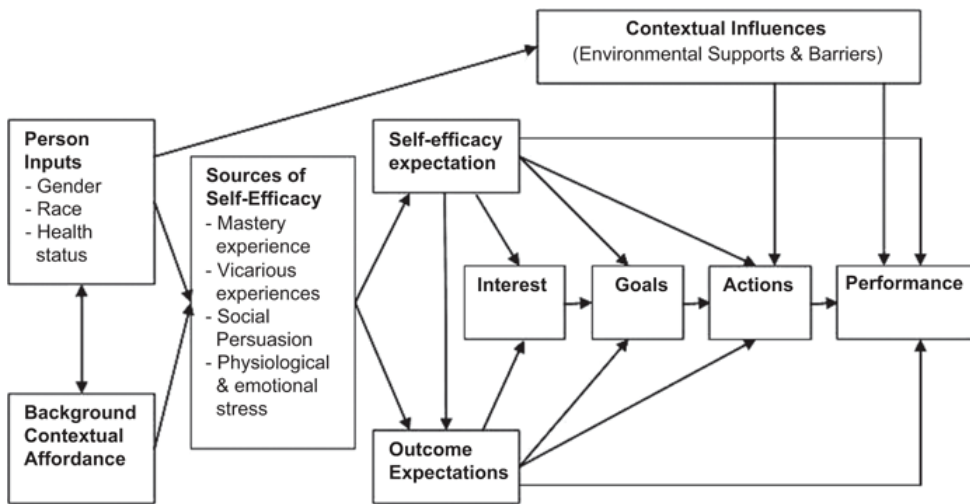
Contextual Influences
(Environmental Supports & Barriers)

Person Inputs
- Gender
- Race
- Health status

Background Contextual Affordance

Sources of Self-Efficacy
- Mastery experience
- Vicarious experiences
- Social Persuasion
- Physiological & emotional stress

Self-efficacy expectation

Interest

Goals

Actions

Performance

Outcome Expectations